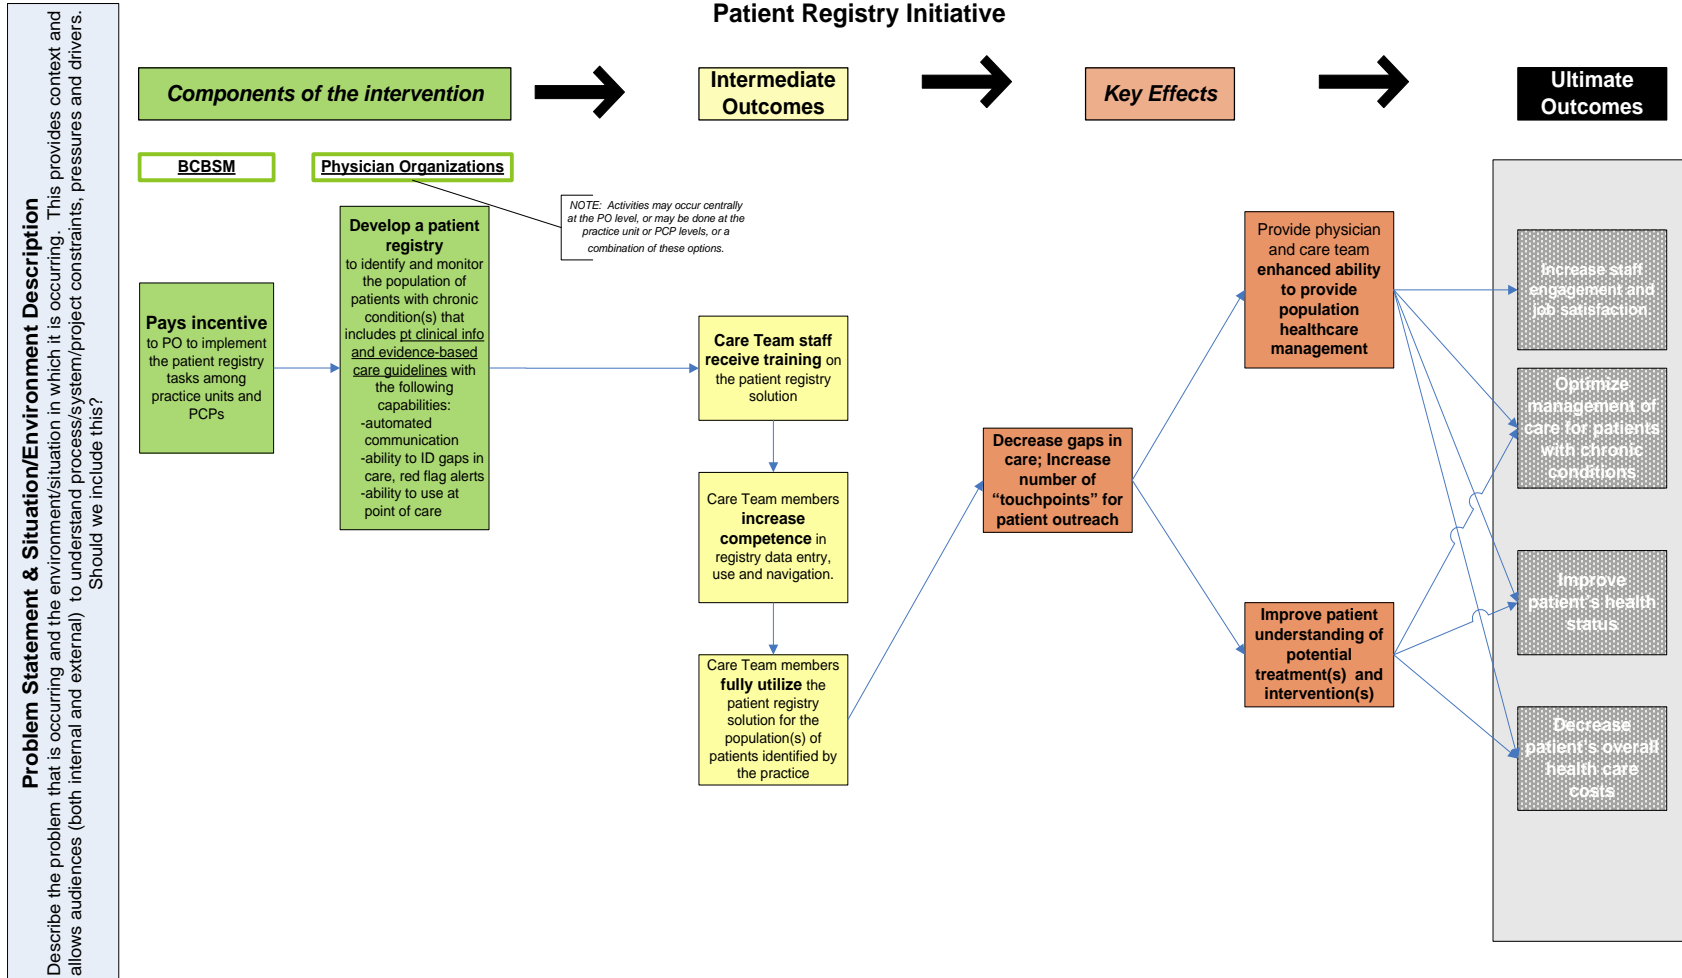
Problem Statement & Situation/Environment Description

Describe the problem that is occurring and the environment/situation in which it is occurring. This provides context and allows audiences (both internal and external) to understand process/system/project constraints, pressures and drivers. Should we include this?

Patient Registry Initiative

Components of the intervention

Intermediate Outcomes

Key Effects

Ultimate Outcomes

BCBSM

Physician Organizations

NOTE: Activities may occur centrally at the PO level, or may be done at the practice unit or PCP levels, or a combination of these options.

Pays incentive to PO to implement the patient registry tasks among practice units and PCPs

Develop a patient registry to identify and monitor the population of patients with chronic condition(s) that includes pt clinical info and evidence-based care guidelines with the following capabilities:
-automated communication
-ability to ID gaps in care, red flag alerts
-ability to use at point of care

Care Team staff receive training on the patient registry solution

Care Team members increase competence in registry data entry, use and navigation.

Care Team members fully utilize the patient registry solution for the population(s) of patients identified by the practice

Decrease gaps in care; Increase number of "touchpoints" for patient outreach

Provide physician and care team enhanced ability to provide population healthcare management

Improve patient understanding of potential treatment(s) and intervention(s)

Increase staff engagement and job satisfaction

Optimize management of care for patients with chronic conditions

Improve patient's health status

Decrease patient's overall health care costs